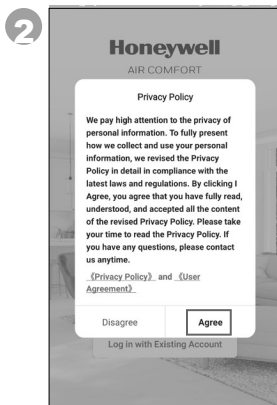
2

Honeywell
AIR COMFORT

Privacy Policy

We pay high attention to the privacy of personal information. To fully present how we collect and use your personal information, we revised the Privacy Policy in detail in compliance with the latest laws and regulations. By clicking I Agree, you agree that you have fully read, understood, and accepted all the content of the revised Privacy Policy. Please take your time to read the Privacy Policy. If you have any questions, please contact us anytime.

《Privacy Policy》 and 《User Agreement》

Disagree

Agree

Log in with Existing Account